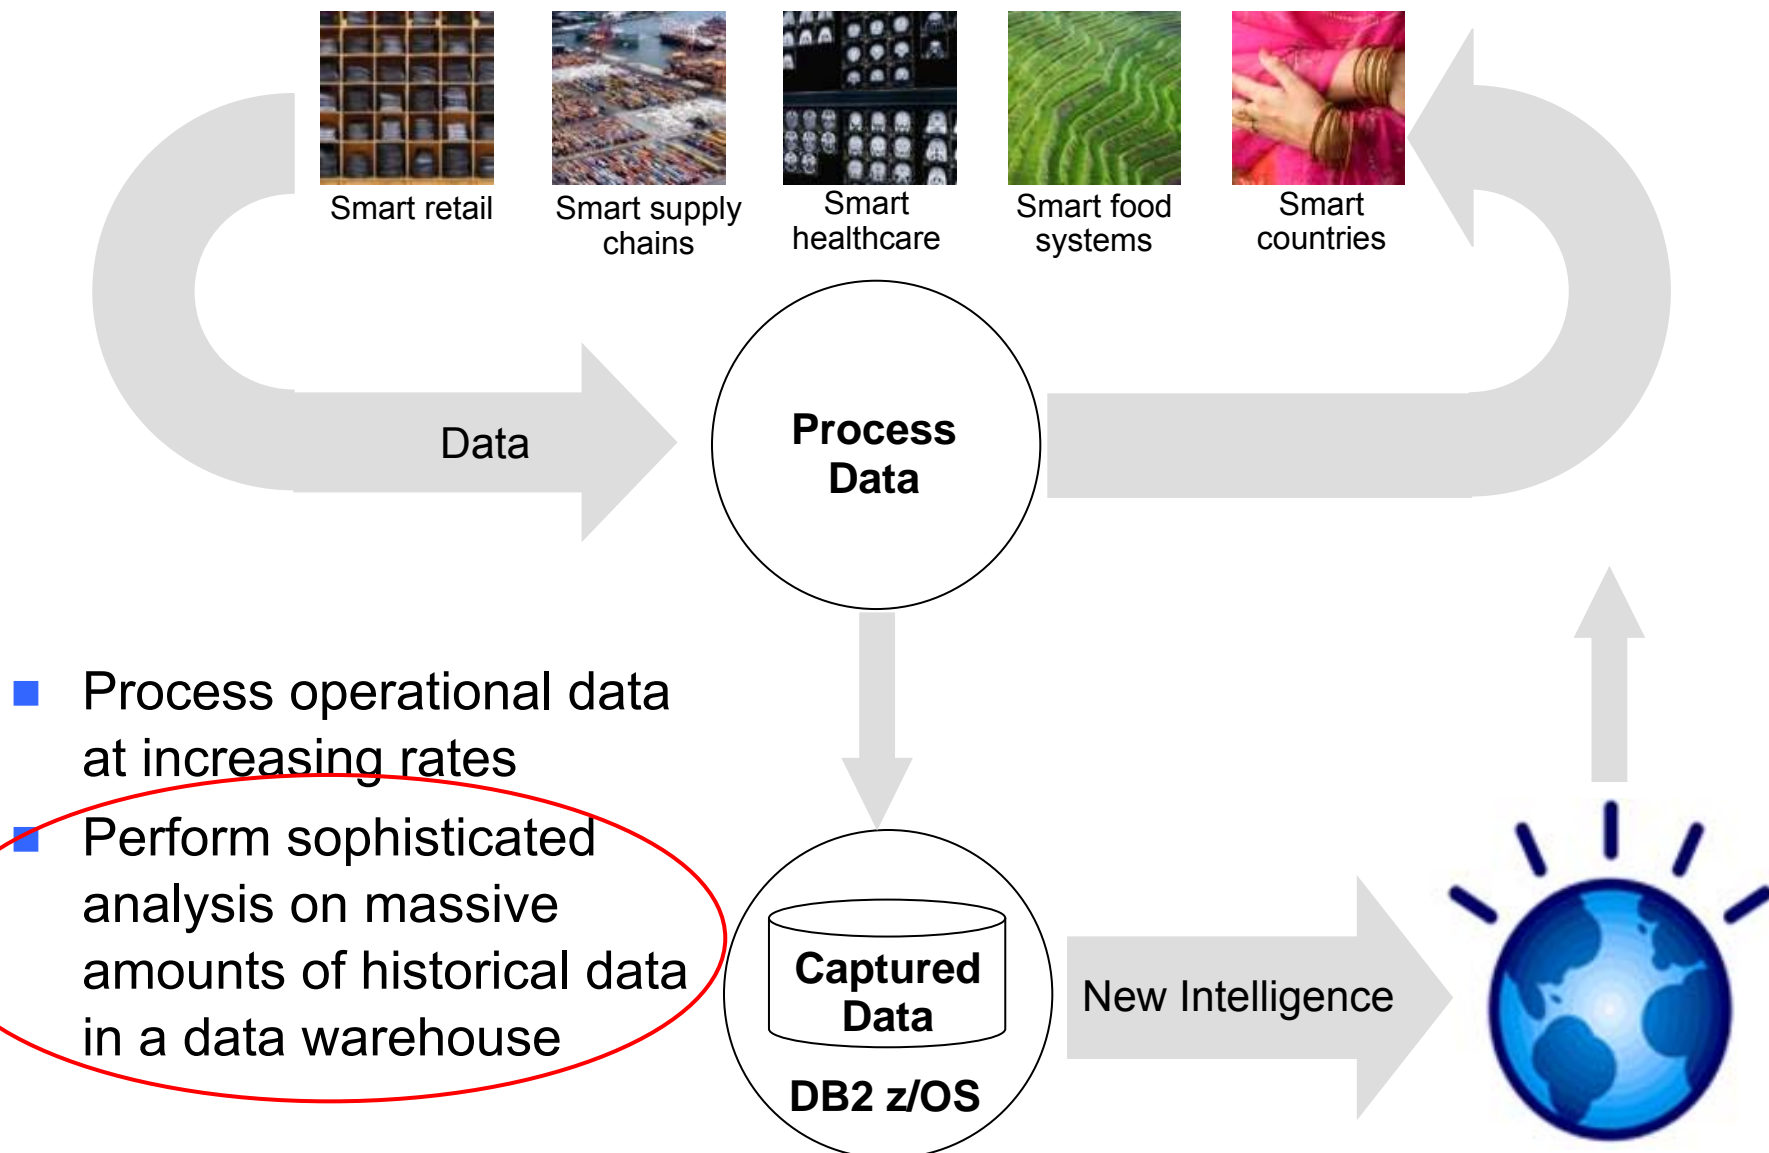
Smart retail

Smart supply chains

Smart healthcare

Smart food systems

Smart countries

Data

Process Data

Process operational data at increasing rates

Perform sophisticated analysis on massive amounts of historical data in a data warehouse

Captured Data

DB2 z/OS

New Intelligence